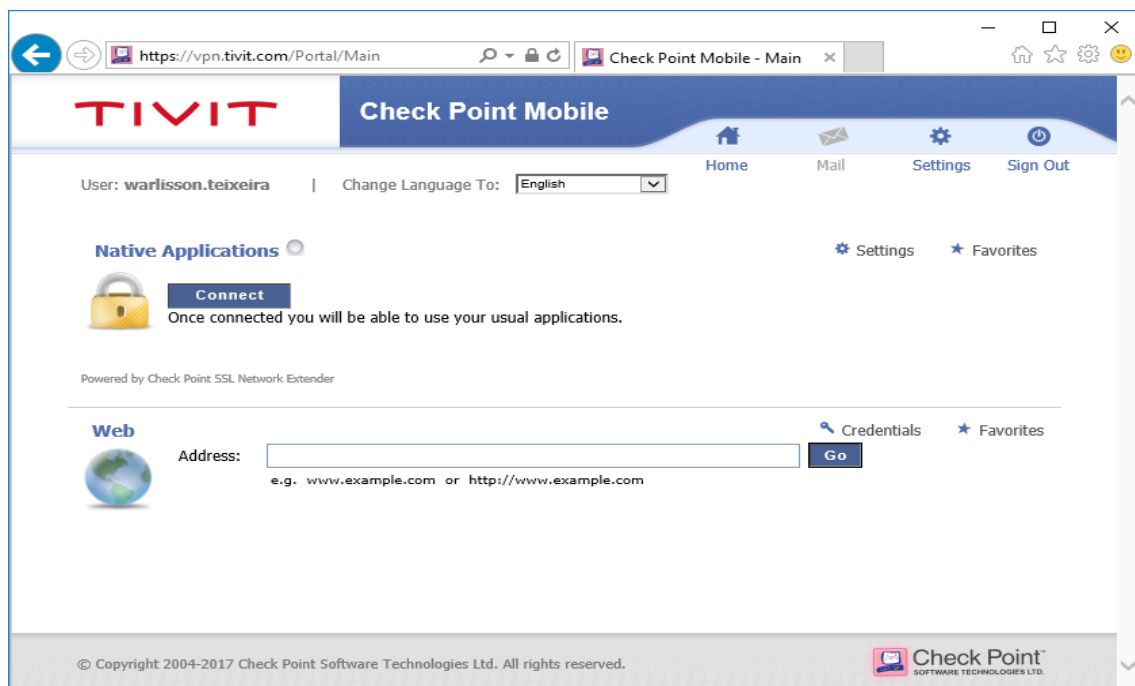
https://vpn.tivit.com/Portal/Main

Check Point Mobile - Main ×

TIVIT

Check Point Mobile

Home Mail Settings Sign Out

User: warlisson.teixeira | Change Language To: English

Native Applications

Settings Favorites

Connect

Once connected you will be able to use your usual applications.

Powered by Check Point SSL Network Extender

Web

Credentials Favorites

Address:

Go

e.g. www.example.com or http://www.example.com

© Copyright 2004-2017 Check Point Software Technologies Ltd. All rights reserved.

Check Point SOFTWARE TECHNOLOGIES LTD.